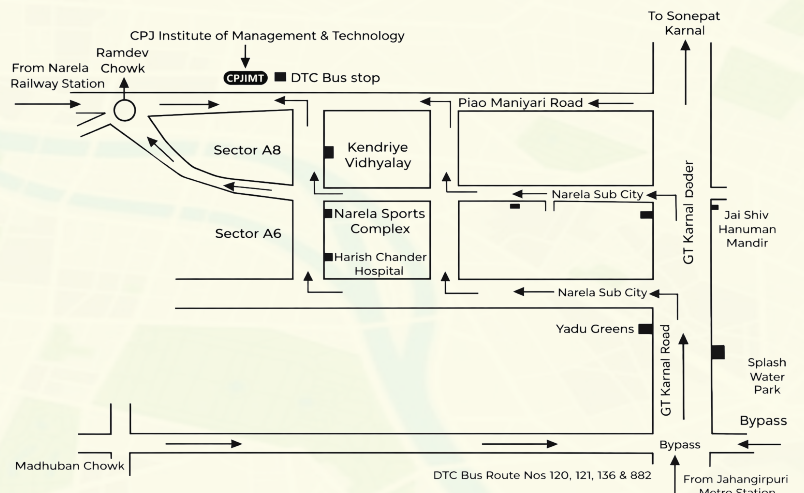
CPJ Institute of Management & Technology

To Sonepat Karnal

From Narela Railway Station

Ramdev Chowk

CPJIMT

DTC Bus stop

Piao Maniyari Road

Sector A8

Kendriye Vidhyalay

Narela Sub City

GT Karnal Doder

Jai Shiv Hanuman Mandir

Narela Sports Complex

Sector A6

Harish Chander Hospital

Narela Sub City

Yadu Greens

GT Karnal Road

Splash Water Park

Bypass

Bypass

Madhuban Chowk

DTC Bus Route Nos 120, 121, 136 & 882

From Jahangirpuri Metro Station